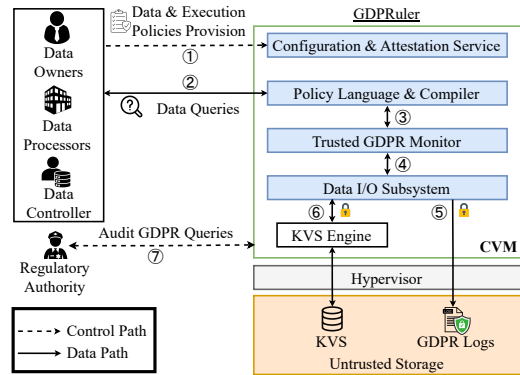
Data Owners

Data Processors

Data Controller

Data & Execution Policies Provision

①

②

Data Queries

GDPRuler

Configuration & Attestation Service

Policy Language & Compiler

③

Trusted GDPR Monitor

④

Data I/O Subsystem

⑥

⑤

KVS Engine

CVM

Audit GDPR Queries

⑦

Regulatory Authority

Hypervisor

Control Path

Data Path

KVS

GDPR Logs

Untrusted Storage